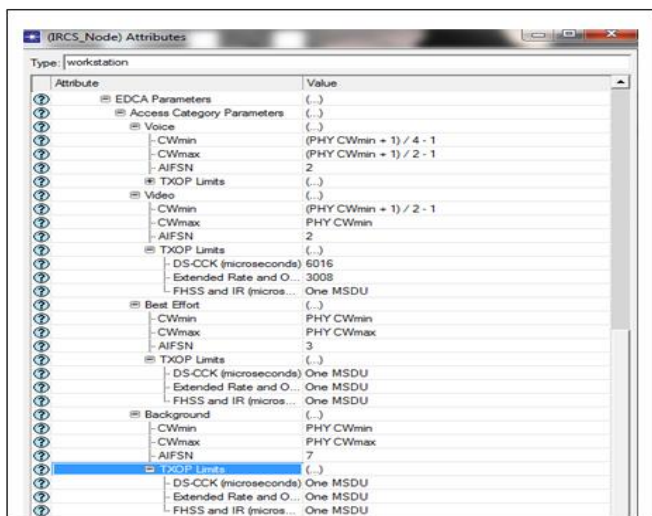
(IRCS_Node) Attributes

Type: workstation

| Attribute | Value |
|---|---|
| EDCA Parameters | (...) |
| Access Category Parameters | (...) |
| Voice | (...) |
| CWmin | (PHY CWmin + 1) / 4 - 1 |
| CWmax | (PHY CWmin + 1) / 2 - 1 |
| AIFSN | 2 |
| TXOP Limits | (...) |
| Video | (...) |
| CWmin | (PHY CWmin + 1) / 2 - 1 |
| CWmax | PHY CWmin |
| AIFSN | 2 |
| TXOP Limits | (...) |
| DS-CCK (microseconds) | 6016 |
| Extended Rate and O... | 3008 |
| FHSS and IR (micros... | One MSDU |
| Best Effort | (...) |
| CWmin | PHY CWmin |
| CWmax | PHY CWmax |
| AIFSN | 3 |
| TXOP Limits | (...) |
| DS-CCK (microseconds) | One MSDU |
| Extended Rate and O... | One MSDU |
| FHSS and IR (micros... | One MSDU |
| Background | (...) |
| CWmin | PHY CWmin |
| CWmax | PHY CWmax |
| AIFSN | 7 |
| TXOP Limits | (...) |
| DS-CCK (microseconds) | One MSDU |
| Extended Rate and O... | One MSDU |
| FHSS and IR (micros... | One MSDU |